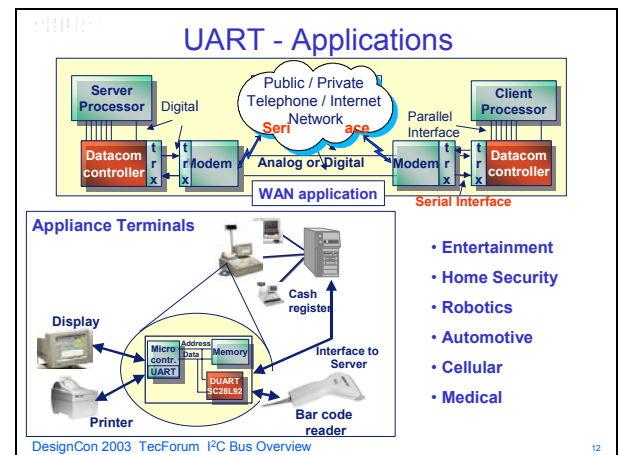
UART - Applications

Server Processor

Digital

Public / Private Telephone / Internet Network

Seri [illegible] ace

Parallel Interface

Client Processor

Datacom controller

t r x

t r x

Modem

Analog or Digital

Modem

t r x

t r x

Datacom controller

WAN application

Serial Interface

Appliance Terminals

Cash register

Display

Micro contr.

UART

Address

Data

Memory

DUART SC28L92

Interface to Server

Printer

Bar code reader

• Entertainment
• Home Security
• Robotics
• Automotive
• Cellular
• Medical

DesignCon 2003 TecForum I$^2$C Bus Overview

12